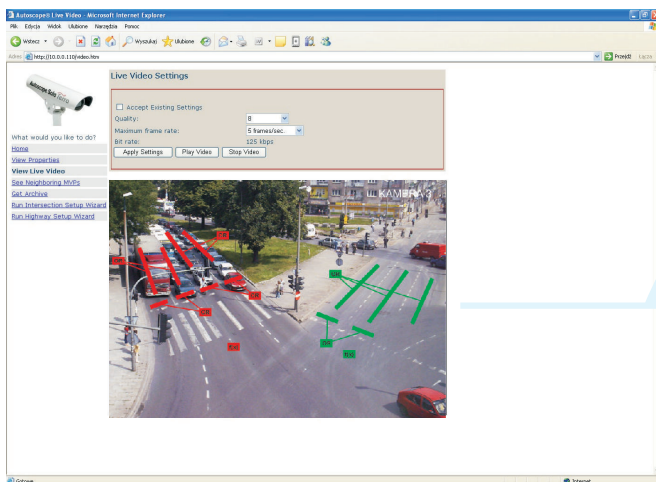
Autoscope® Live Video - Microsoft Internet Explorer

Plik Edycja Widok Ulubione Narzędzia Pomoc

Wstecz Wyszukaj Ulubione

Adres http://10.0.0.110/video.htm

Przejdź Łącza

What would you like to do?

Home

View Properties

View Live Video

See Neighboring MVPs

Get Archive

Run Intersection Setup Wizard

Run Highway Setup Wizard

Live Video Settings

Accept Existing Settings

Quality: 8

Maximum frame rate: 5 frames/sec.

Bit rate: 125 kbps

Apply Settings Play Video Stop Video

KAMERA 3

Gotowe

Internet